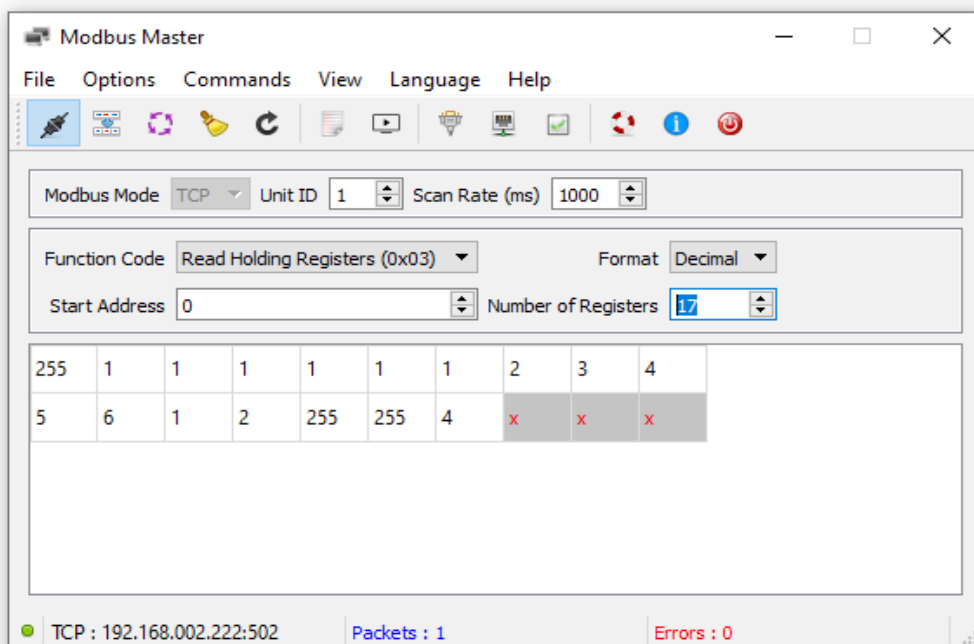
Modbus Master

File Options Commands View Language Help

Modbus Mode TCP Unit ID 1 Scan Rate (ms) 1000

Function Code Read Holding Registers (0x03) Format Decimal

Start Address 0 Number of Registers 17

| 255 | 1 | 1 | 1 | 1 | 1 | 1 | 2 | 3 | 4 |
|---|---|---|---|---|---|---|---|---|---|
| 5 | 6 | 1 | 2 | 255 | 255 | 4 | x | x | x |

TCP : 192.168.002.222:502 Packets : 1 Errors : 0